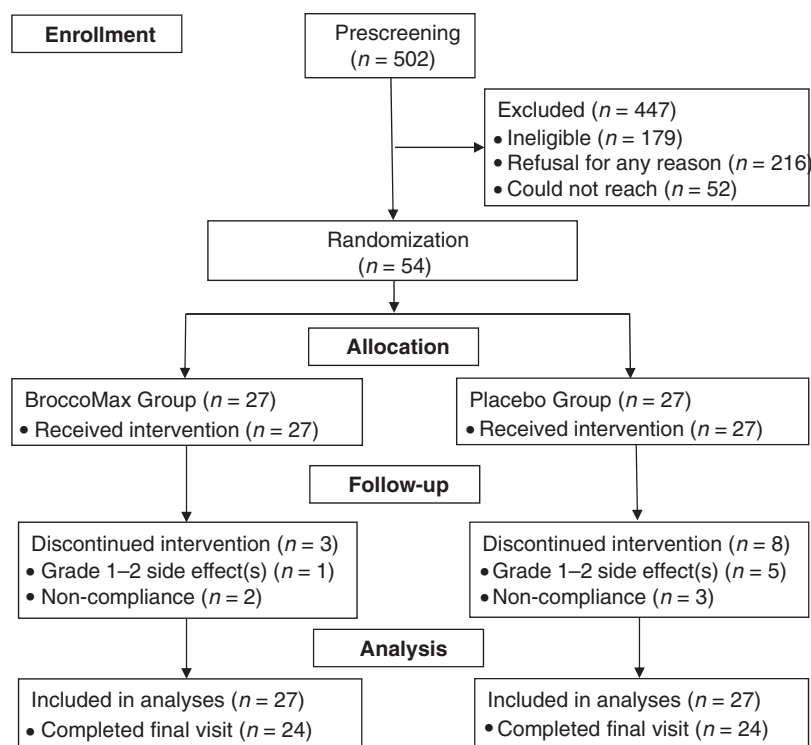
Enrollment

Prescreening ($n$ = 502)

Excluded ($n$ = 447)
• Ineligible ($n$ = 179)
• Refusal for any reason ($n$ = 216)
• Could not reach ($n$ = 52)

Randomization ($n$ = 54)

Allocation

BroccoMax Group ($n$ = 27)
• Received intervention ($n$ = 27)

Placebo Group ($n$ = 27)
• Received intervention ($n$ = 27)

Follow-up

Discontinued intervention ($n$ = 3)
• Grade 1–2 side effect(s) ($n$ = 1)
• Non-compliance ($n$ = 2)

Discontinued intervention ($n$ = 8)
• Grade 1–2 side effect(s) ($n$ = 5)
• Non-compliance ($n$ = 3)

Analysis

Included in analyses ($n$ = 27)
• Completed final visit ($n$ = 24)

Included in analyses ($n$ = 27)
• Completed final visit ($n$ = 24)